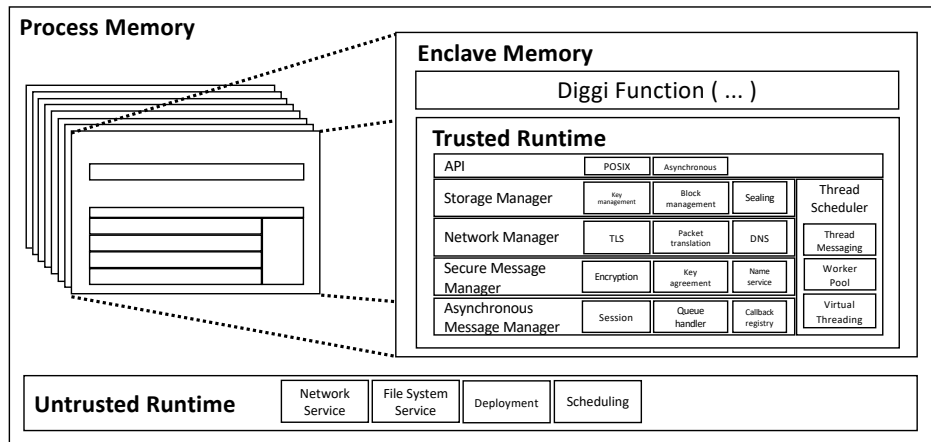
Process Memory

Enclave Memory

Diggi Function ( ... )

Trusted Runtime

API POSIX Asynchronous

Storage Manager Key management Block management Sealing

Network Manager TLS Packet translation DNS

Secure Message Manager Encryption Key agreement Name service

Asynchronous Message Manager Session Queue handler Callback registry

Thread Scheduler

Thread Messaging

Worker Pool

Virtual Threading

Untrusted Runtime Network Service File System Service Deployment Scheduling